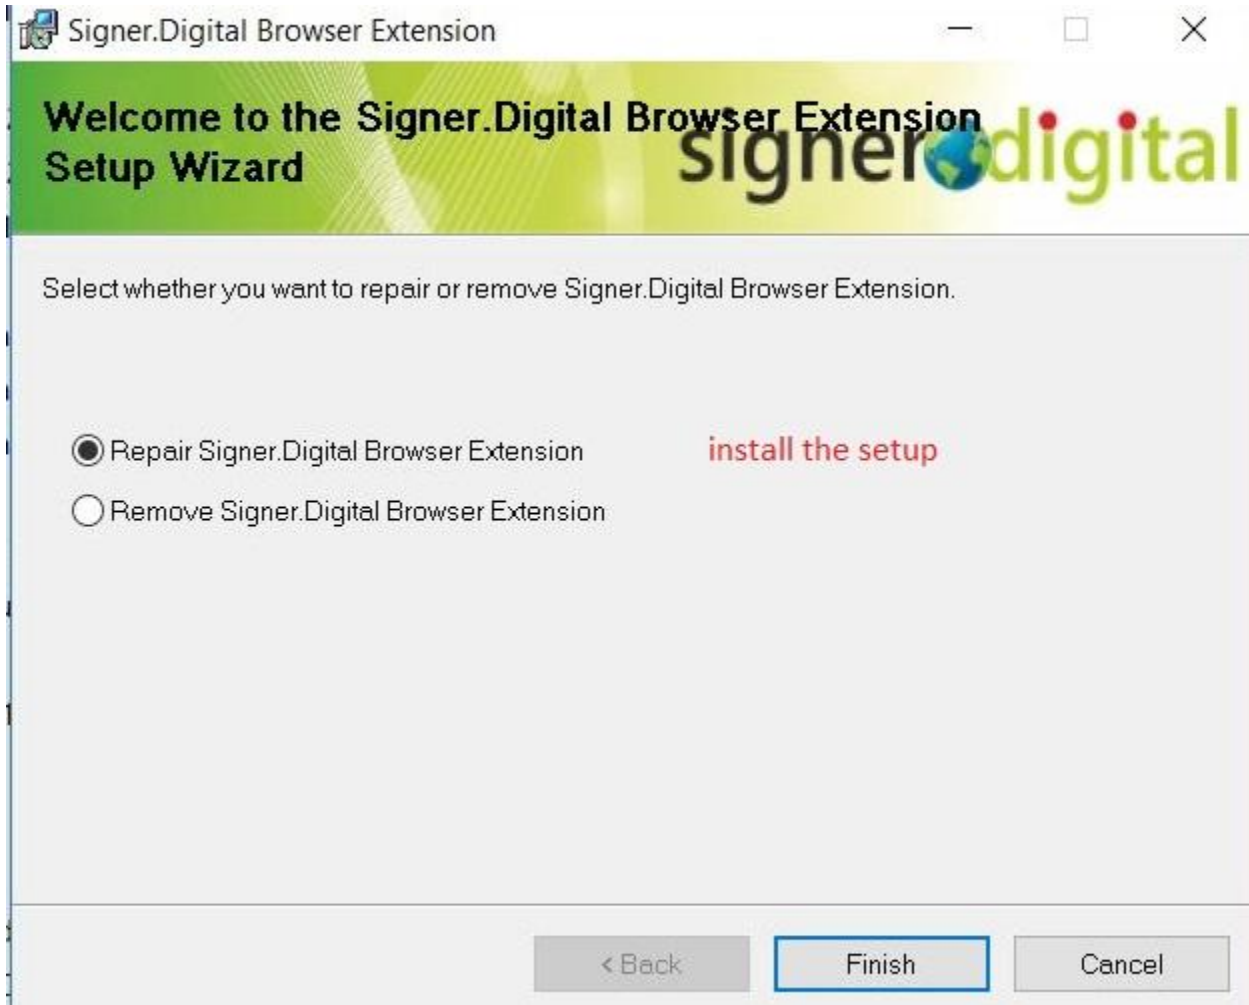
Signer.Digital Browser Extension

Welcome to the Signer.Digital Browser Extension Setup Wizard

signer digital

Select whether you want to repair or remove Signer.Digital Browser Extension.

Repair Signer.Digital Browser Extension

install the setup

Remove Signer.Digital Browser Extension

< Back

Finish

Cancel